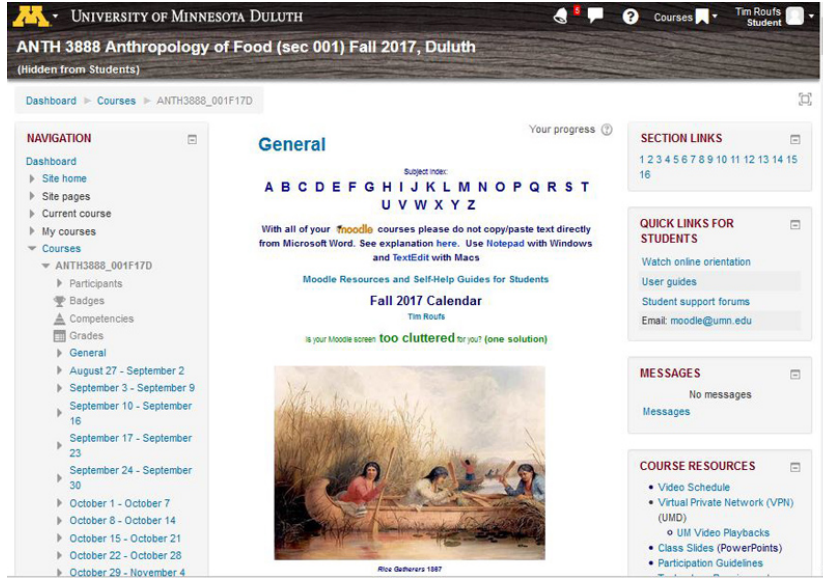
UNIVERSITY OF MINNESOTA DULUTH

5

Courses

Tim Roufs
Student

ANTH 3888 Anthropology of Food (sec 001) Fall 2017, Duluth
(Hidden from Students)

Dashboard ► Courses ► ANTH3888_001F17D

NAVIGATION

Dashboard
Site home
Site pages
Current course
My courses
Courses
ANTH3888_001F17D
Participants
Badges
Competencies
Grades
General
August 27 - September 2
September 3 - September 9
September 10 - September 16
September 17 - September 23
September 24 - September 30
October 1 - October 7
October 8 - October 14
October 15 - October 21
October 22 - October 28
October 29 - November 4

Your progress

General

Subject index:
A B C D E F G H I J K L M N O P Q R S T U V W X Y Z

With all of your moodle courses please do not copy/paste text directly from Microsoft Word. See explanation here. Use Notepad with Windows and TextEdit with Macs

Moodle Resources and Self-Help Guides for Students

Fall 2017 Calendar
Tim Roufs

Is your Moodle screen too cluttered for you? (one solution)

Rice Gatherers 1867

SECTION LINKS

1 2 3 4 5 6 7 8 9 10 11 12 13 14 15 16

QUICK LINKS FOR STUDENTS

Watch online orientation
User guides
Student support forums
Email: moodle@umn.edu

MESSAGES

No messages
Messages

COURSE RESOURCES

• Video Schedule
• Virtual Private Network (VPN) (UMD)
◦ UM Video Playbacks
• Class Slides (PowerPoints)
• Participation Guidelines
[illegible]